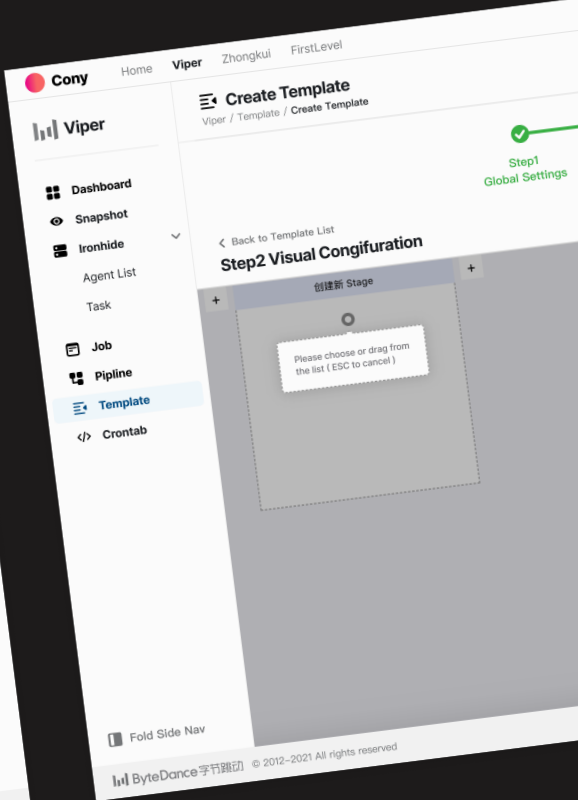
Cony Home Viper Zhongkui FirstLevel

Viper

Dashboard
Snapshot
Ironhide
Agent List
Task
Job
Pipline
Template
Crontab

Fold Side Nav

Create Template
Viper / Template / Create Template

Step1
Global Settings

< Back to Template List
Step2 Visual Congifuration

+
+
创建新 Stage

Please choose or drag from the list ( ESC to cancel )

ByteDance 字节跳动 © 2012–2021 All rights reserved